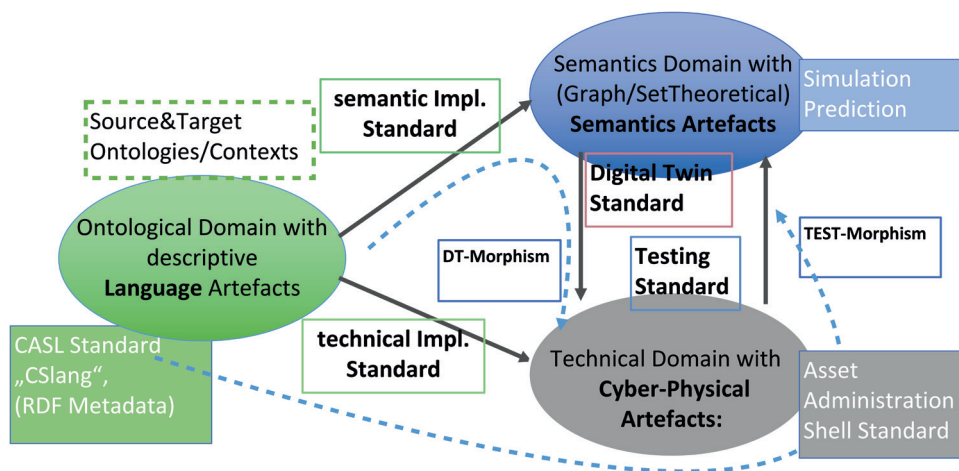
Source&Target Ontologies/Contexts

semantic Impl. Standard

Semantics Domain with (Graph/SetTheoretical) **Semantics Artefacts**

Simulation Prediction

Digital Twin Standard

Ontological Domain with descriptive **Language** Artefacts

DT-Morphism

Testing Standard

TEST-Morphism

CASL Standard „CSlang“, (RDF Metadata)

technical Impl. Standard

Technical Domain with **Cyber-Physical Artefacts:**

Asset Administration Shell Standard